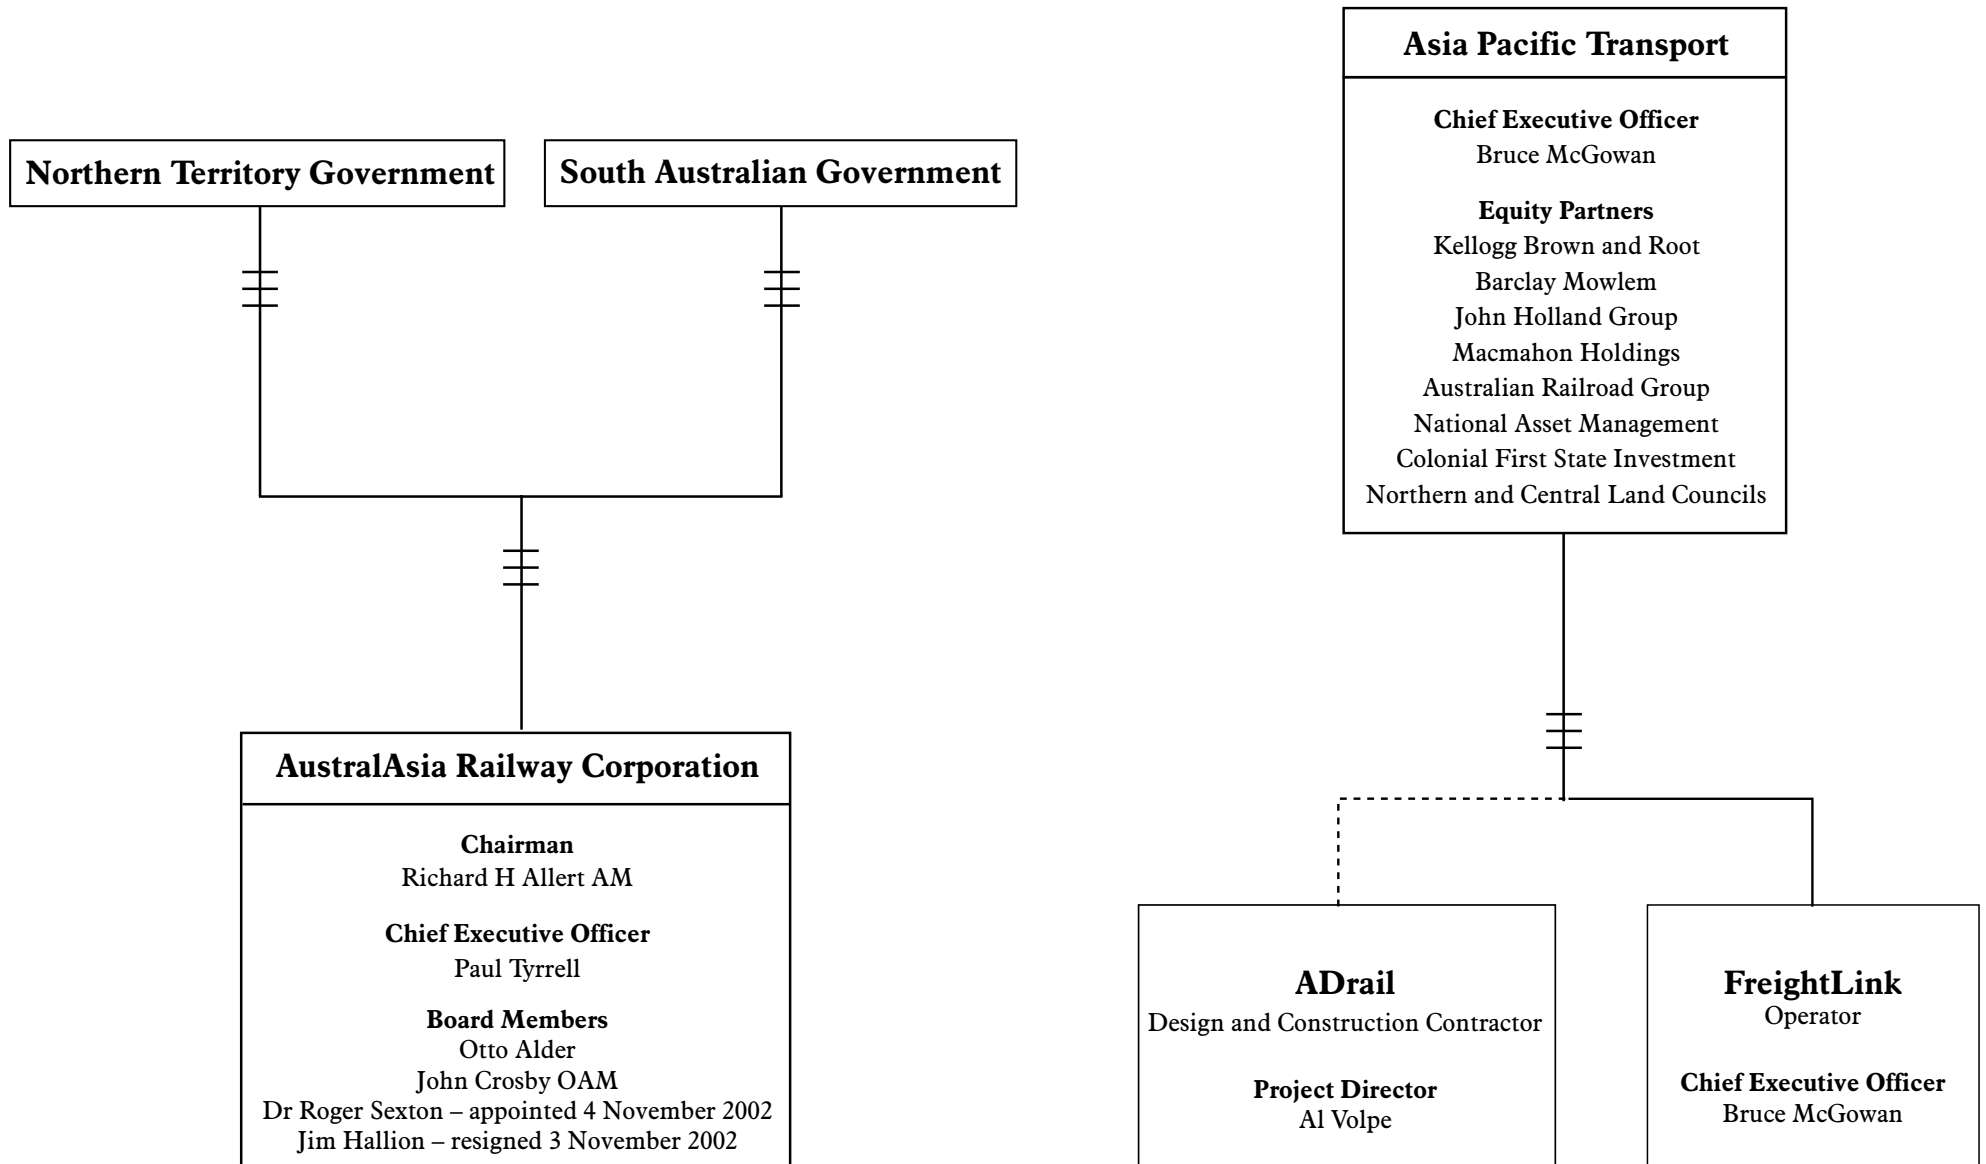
Northern Territory Government

South Australian Government

AustralAsia Railway Corporation

Chairman
Richard H Allert AM

Chief Executive Officer
Paul Tyrrell

Board Members
Otto Alder
John Crosby OAM
Dr Roger Sexton – appointed 4 November 2002
Jim Hallion – resigned 3 November 2002

Asia Pacific Transport

Chief Executive Officer
Bruce McGowan

Equity Partners
Kellogg Brown and Root
Barclay Mowlem
John Holland Group
Macmahon Holdings
Australian Railroad Group
National Asset Management
Colonial First State Investment
Northern and Central Land Councils

ADrail
Design and Construction Contractor

Project Director
Al Volpe

FreightLink
Operator

Chief Executive Officer
Bruce McGowan